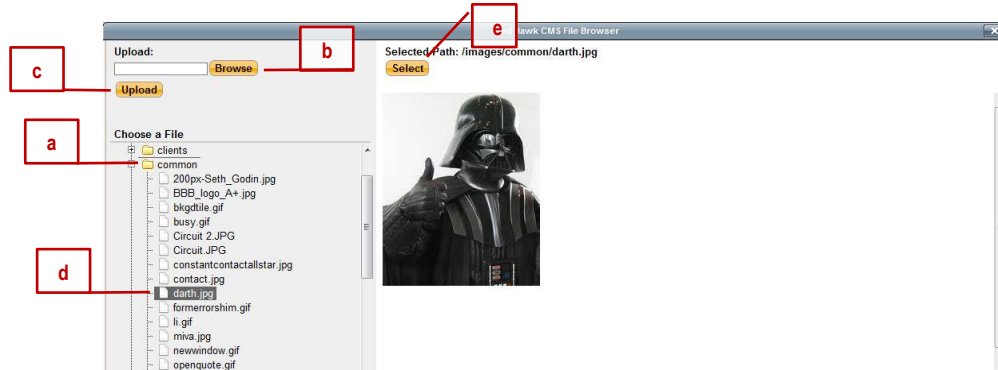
Hawk CMS File Browser

Upload:

Browse

b

c

Upload

Choose a File

a

clients

common

200px-Seth_Godin.jpg

BBB_logo_A+.jpg

bkgdtile.gif

busy.gif

Circuit 2.JPG

Circuit.JPG

constantcontactallstar.jpg

contact.jpg

d

darth.jpg

formerrorshim.gif

li.gif

miva.jpg

newwindow.gif

openquote.gif

e

Selected Path: /images/common/darth.jpg

Select